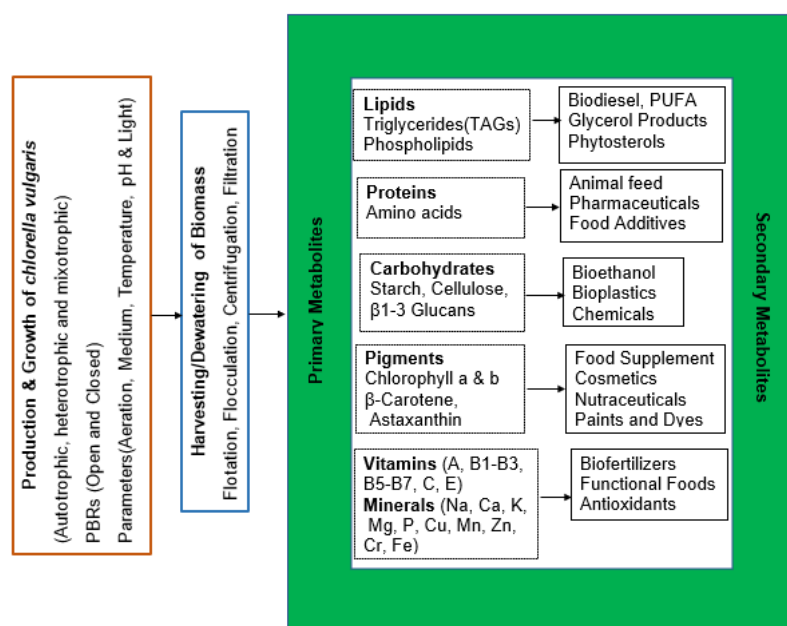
Production & Growth of chlorella vulgaris

(Autotrophic, heterotrophic and mixotrophic)

PBRs (Open and Closed)

Parameters(Aeration, Medium, Temperature, pH & Light)

Harvesting/Dewatering of Biomass

Flotation, Flocculation, Centrifugation, Filtration

Primary Metabolites

Lipids
Triglycerides(TAGs)
Phospholipids

Biodiesel, PUFA
Glycerol Products
Phytosterols

Proteins
Amino acids

Animal feed
Pharmaceuticals
Food Additives

Carbohydrates
Starch, Cellulose,
β1-3 Glucans

Bioethanol
Bioplastics
Chemicals

Pigments
Chlorophyll a & b
β-Carotene,
Astaxanthin

Food Supplement
Cosmetics
Nutraceuticals
Paints and Dyes

Vitamins (A, B1-B3, B5-B7, C, E)
Minerals (Na, Ca, K, Mg, P, Cu, Mn, Zn, Cr, Fe)

Biofertilizers
Functional Foods
Antioxidants

Secondary Metabolites